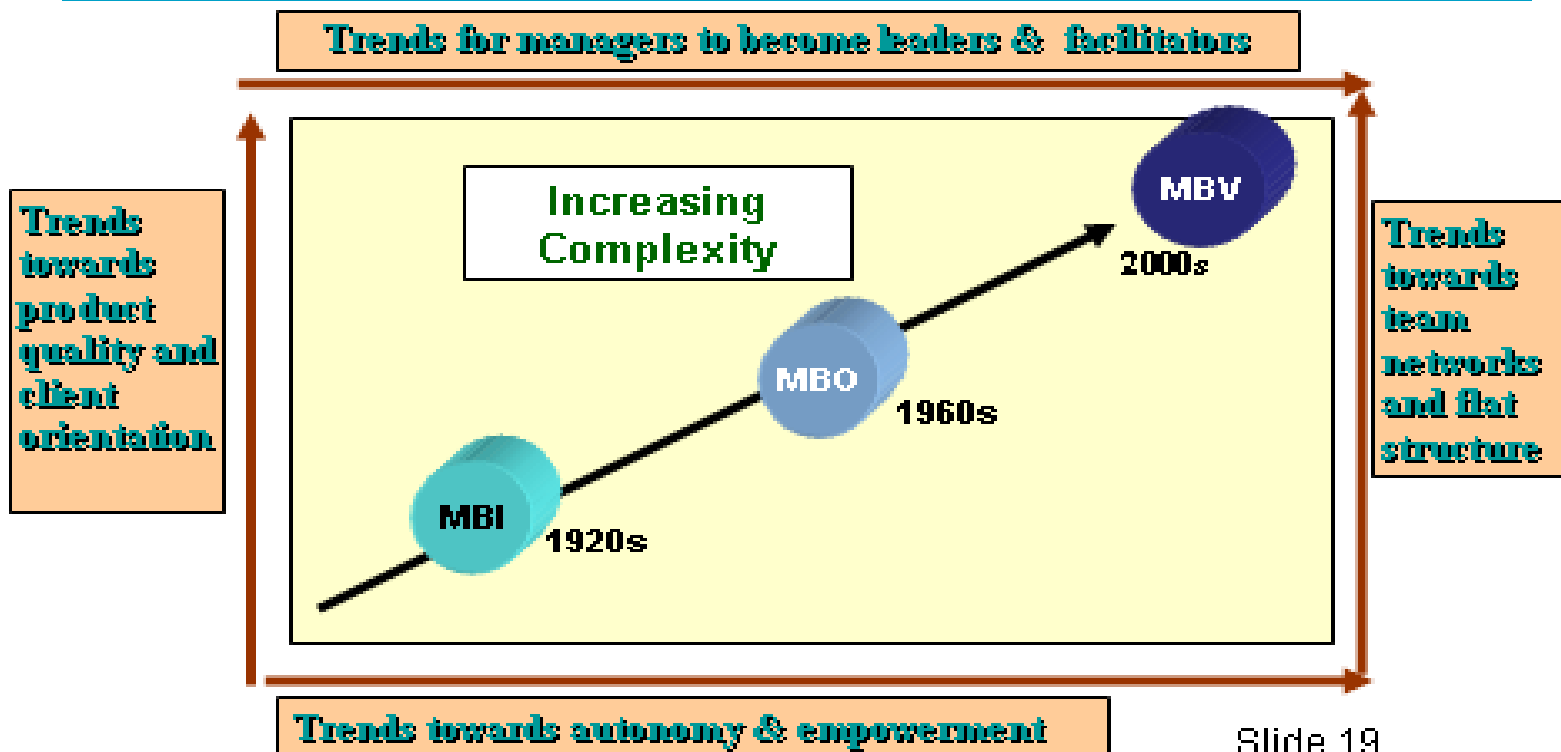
Trends for managers to become leaders & facilitators

Trends towards product quality and client orientation

Increasing Complexity

MBV

2000s

MBO

1960s

MBI

1920s

Trends towards team networks and flat structure

Trends towards autonomy & empowerment

Slide 19